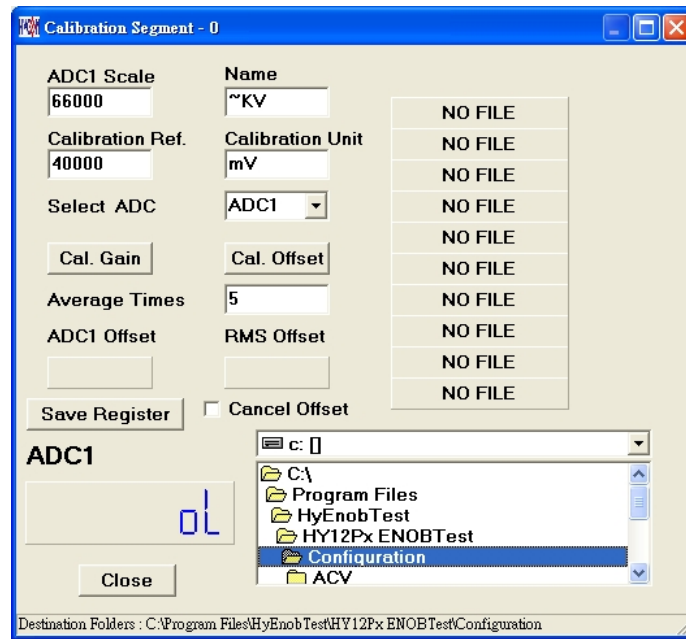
Calibration Segment - 0

ADC1 Scale
66000

Name
~KV

Calibration Ref.
40000

Calibration Unit
mV

Select ADC
ADC1

Cal. Gain

Cal. Offset

Average Times
5

ADC1 Offset

RMS Offset

Save Register

Cancel Offset

NO FILE
NO FILE
NO FILE
NO FILE
NO FILE
NO FILE
NO FILE
NO FILE
NO FILE
NO FILE

ADC1

oL

Close

c: []

C:\
Program Files
HyEnobTest
HY12Px ENOBTest
Configuration
ACV

Destination Folders : C:\Program Files\HyEnobTest\HY12Px ENOBTest\Configuration